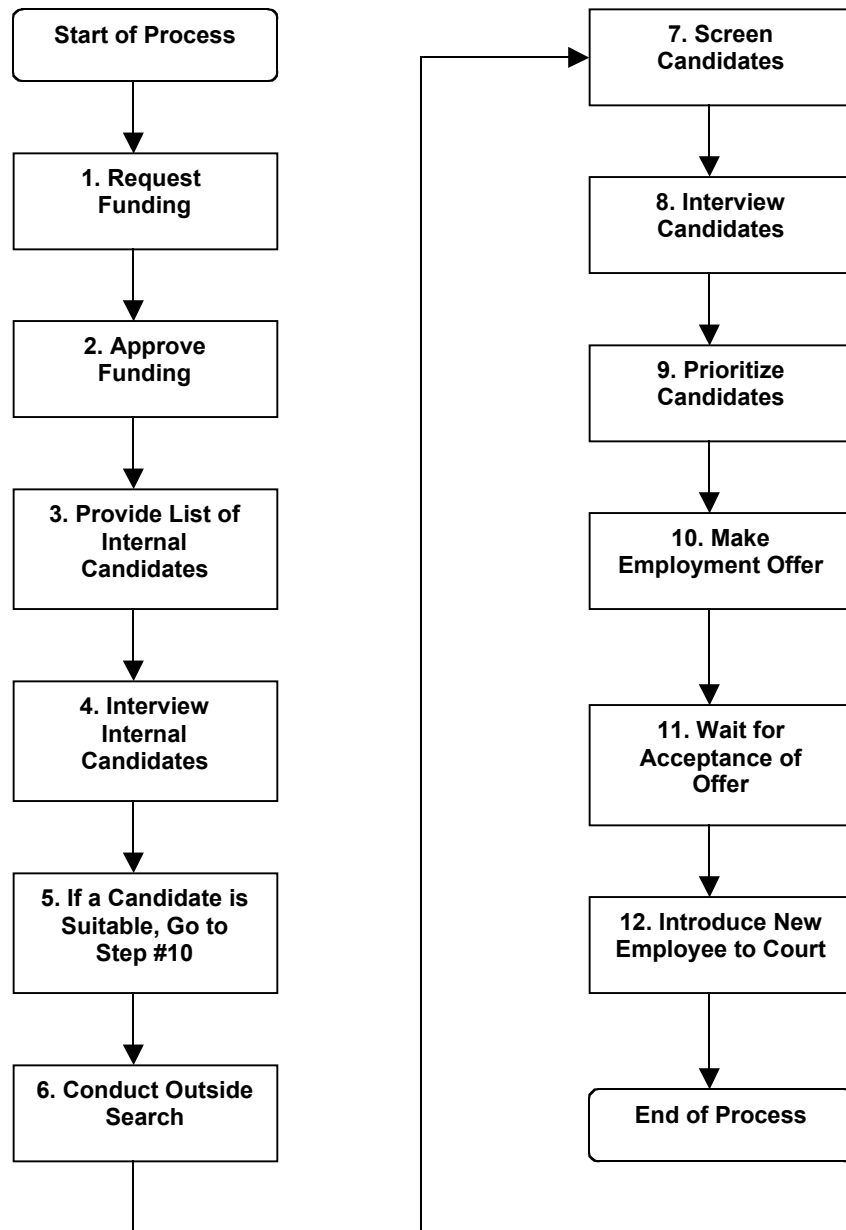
Start of Process

1. Request Funding

2. Approve Funding

3. Provide List of Internal Candidates

4. Interview Internal Candidates

5. If a Candidate is Suitable, Go to Step #10

6. Conduct Outside Search

7. Screen Candidates

8. Interview Candidates

9. Prioritize Candidates

10. Make Employment Offer

11. Wait for Acceptance of Offer

12. Introduce New Employee to Court

End of Process